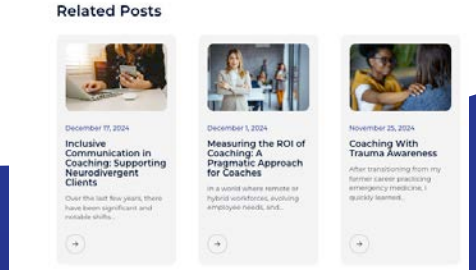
Related Posts

December 17, 2024

Inclusive Communication in Coaching: Supporting Neurodivergent Clients

Over the last few years, there have been significant and notable shifts...

→

December 1, 2024

Measuring the ROI of Coaching: A Pragmatic Approach for Coaches

In a world where remote or hybrid workforces, evolving employee needs, and...

→

November 25, 2024

Coaching With Trauma Awareness

After transitioning from my former career practicing emergency medicine, I quickly learned...

→